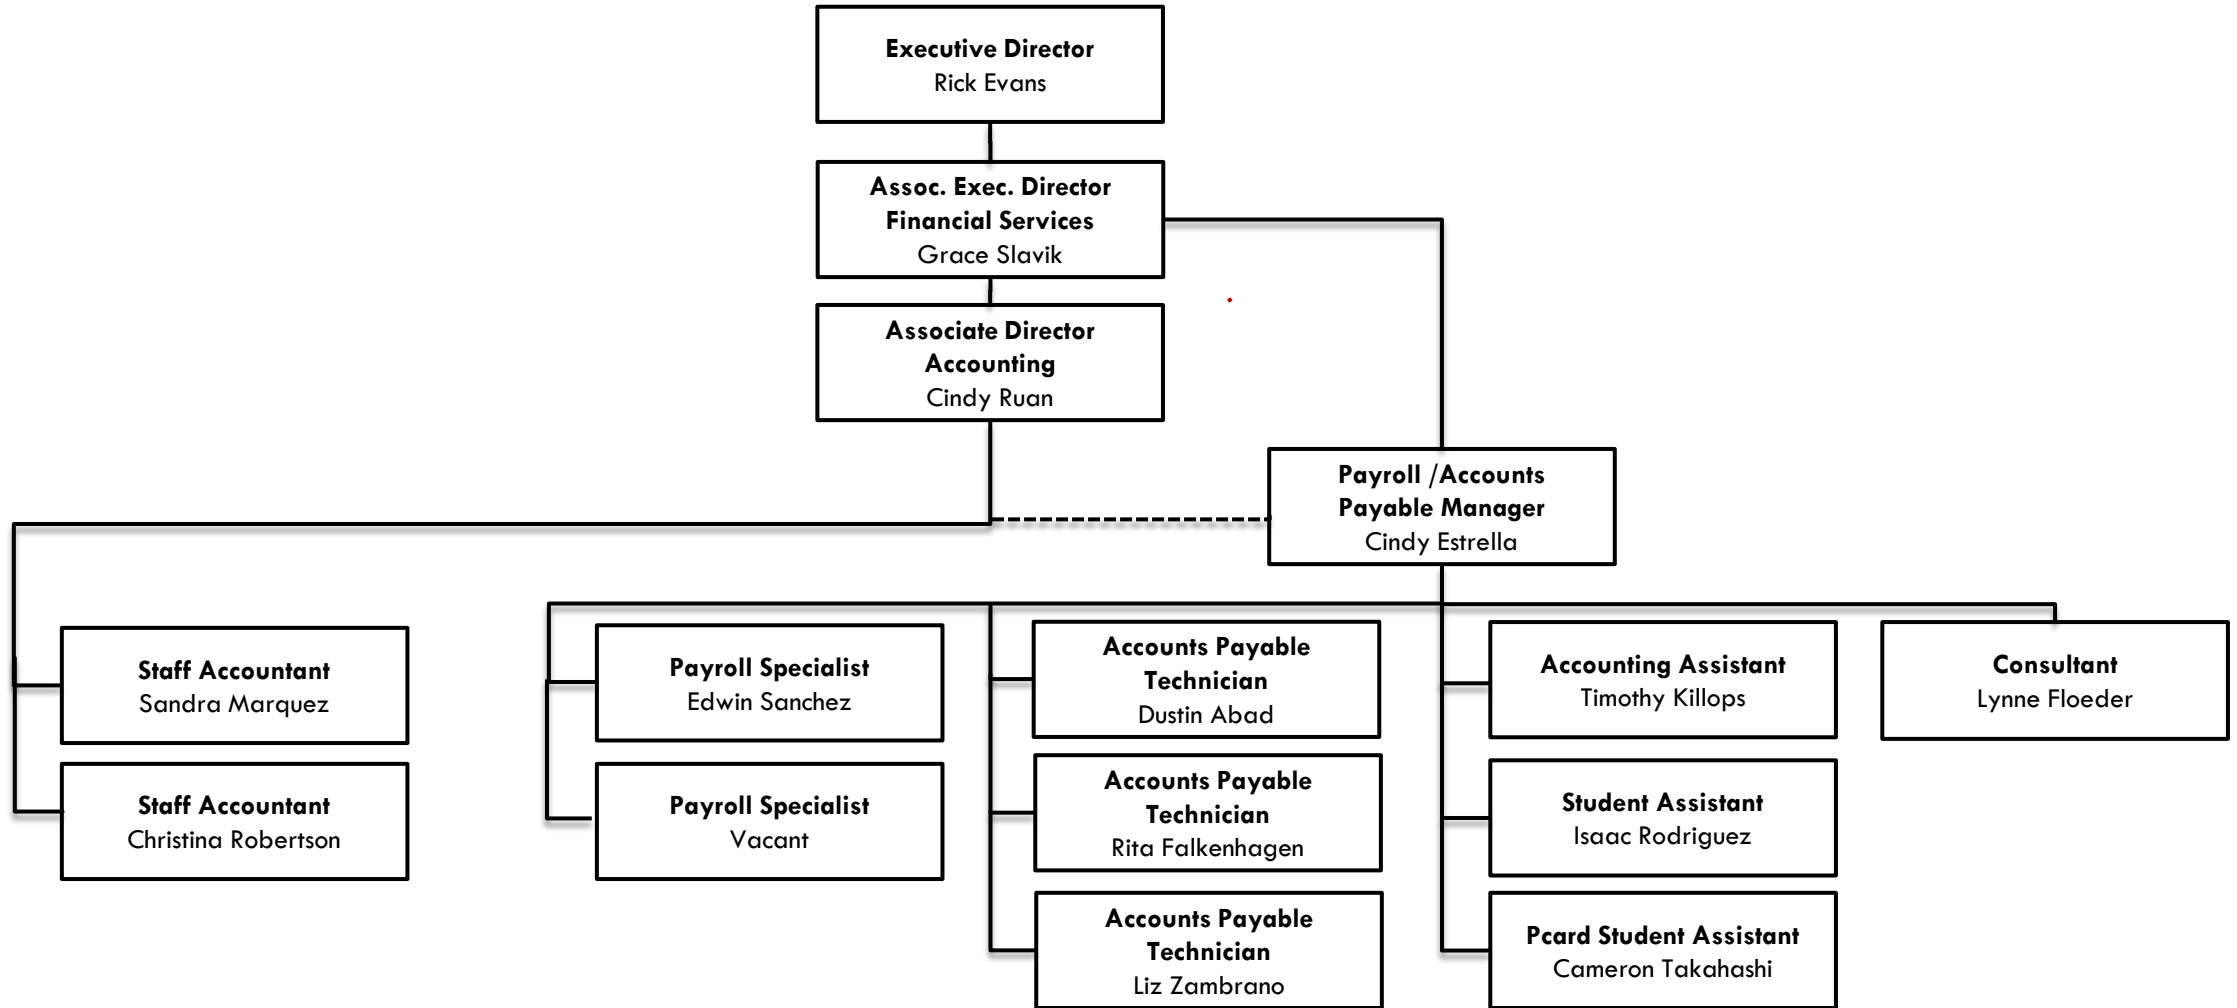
**Executive Director**
Rick Evans

**Assoc. Exec. Director Financial Services**
Grace Slavik

**Associate Director Accounting**
Cindy Ruan

**Payroll /Accounts Payable Manager**
Cindy Estrella

**Staff Accountant**
Sandra Marquez

**Staff Accountant**
Christina Robertson

**Payroll Specialist**
Edwin Sanchez

**Payroll Specialist**
Vacant

**Accounts Payable Technician**
Dustin Abad

**Accounts Payable Technician**
Rita Falkenhagen

**Accounts Payable Technician**
Liz Zambrano

**Accounting Assistant**
Timothy Killops

**Student Assistant**
Isaac Rodriguez

**Pcard Student Assistant**
Cameron Takahashi

**Consultant**
Lynne Floeder